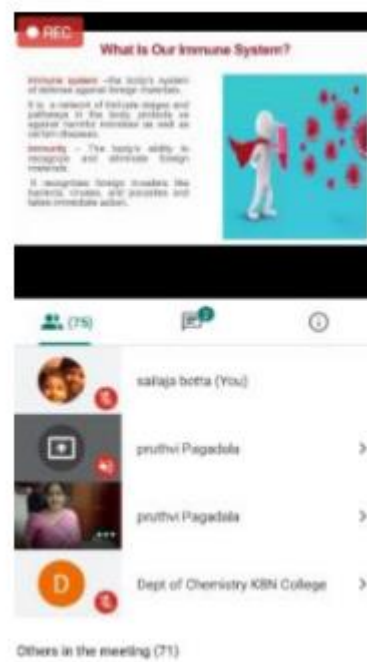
● REC

What Is Our Immune System?

Immune system –the body's system of defense against foreign materials.

It is a network of intricate stages and pathways in the body, protects us against harmful microbes as well as certain diseases.

Immunity – The body's ability to recognize and eliminate foreign materials.

It recognises foreign invaders like bacteria, viruses, and parasites and takes immediate action.

(75)

2

sailaja botta (You)

pruthvi Pagadala

pruthvi Pagadala

D

Dept of Chemistry KBN College

Others in the meeting (71)